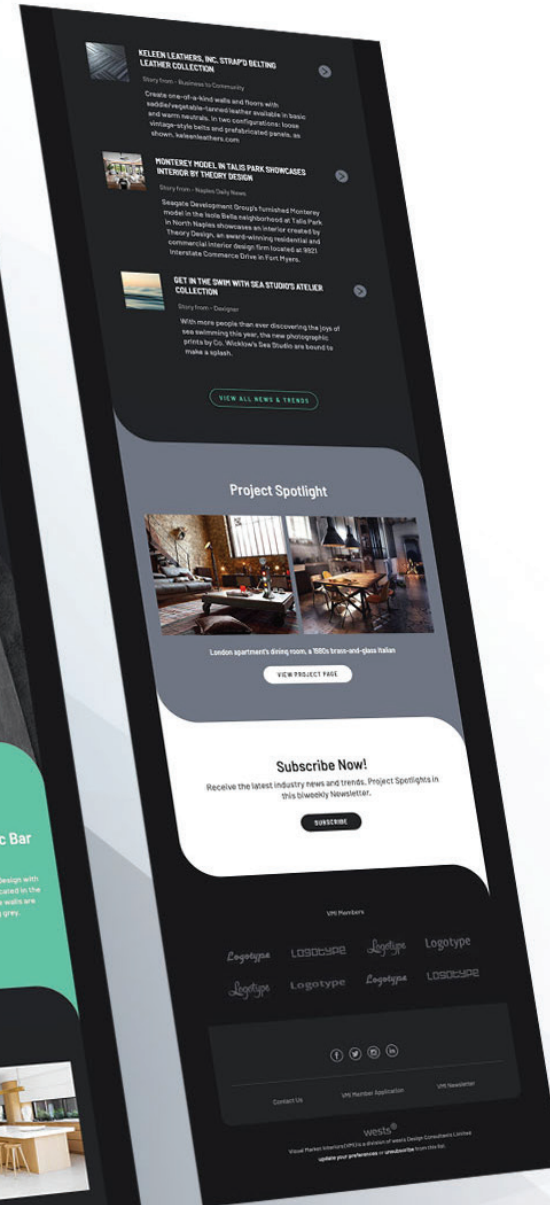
KELEEN LEATHERS, INC. STRAP'D BELTING LEATHER COLLECTION

Story from - Business to Community

Create one-of-a-kind walls and floors with saddle/vegetable-tanned leather available in basic and warm neutrals. In two configurations: loose vintage-style belts and prefabricated panels, as shown. keleenleathers.com

MONTEREY MODEL IN TALIS PARK SHOWCASES INTERIOR BY THEORY DESIGN

Story from - Naples Daily News

Seagate Development Group's furnished Monterey model in the Isola Bella neighborhood at Talis Park in North Naples showcases an interior created by Theory Design, an award-winning residential and commercial interior design firm located at 9821 Interstate Commerce Drive in Fort Myers.

GET IN THE SWIM WITH SEA STUDIO'S ATELIER COLLECTION

Story from - Designer

With more people than ever discovering the joys of sea swimming this year, the new photographic prints by Co. Wicklow's Sea Studio are bound to make a splash.

VIEW ALL NEWS & TRENDS

Project Spotlight

London apartment's dining room, a 1980s brass-and-glass Italian

VIEW PROJECT PAGE

Subscribe Now!

Receive the latest industry news and trends, Project Spotlights in this biweekly Newsletter.

SUBSCRIBE

VPI Members

Logotype LOGOTYPE Logotype Logotype
Logotype Logotype Logotype LOGOTYPE

Contact Us VPI Member Application VPI Newsletter

wests®

Visual Planner Interiors (VPI) is a division of wests Design Consultants Limited
update your preferences or unsubscribe from this list.

c Bar

design with cated in the walls are grey.